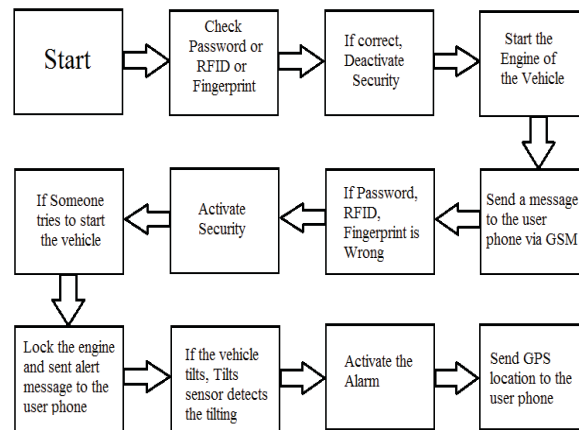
Start

Check Password or RFID or Fingerprint

If correct, Deactivate Security

Start the Engine of the Vehicle

Send a message to the user phone via GSM

If Password, RFID, Fingerprint is Wrong

Activate Security

If Someone tries to start the vehicle

Lock the engine and sent alert message to the user phone

If the vehicle tilts, Tilts sensor detects the tilting

Activate the Alarm

Send GPS location to the user phone